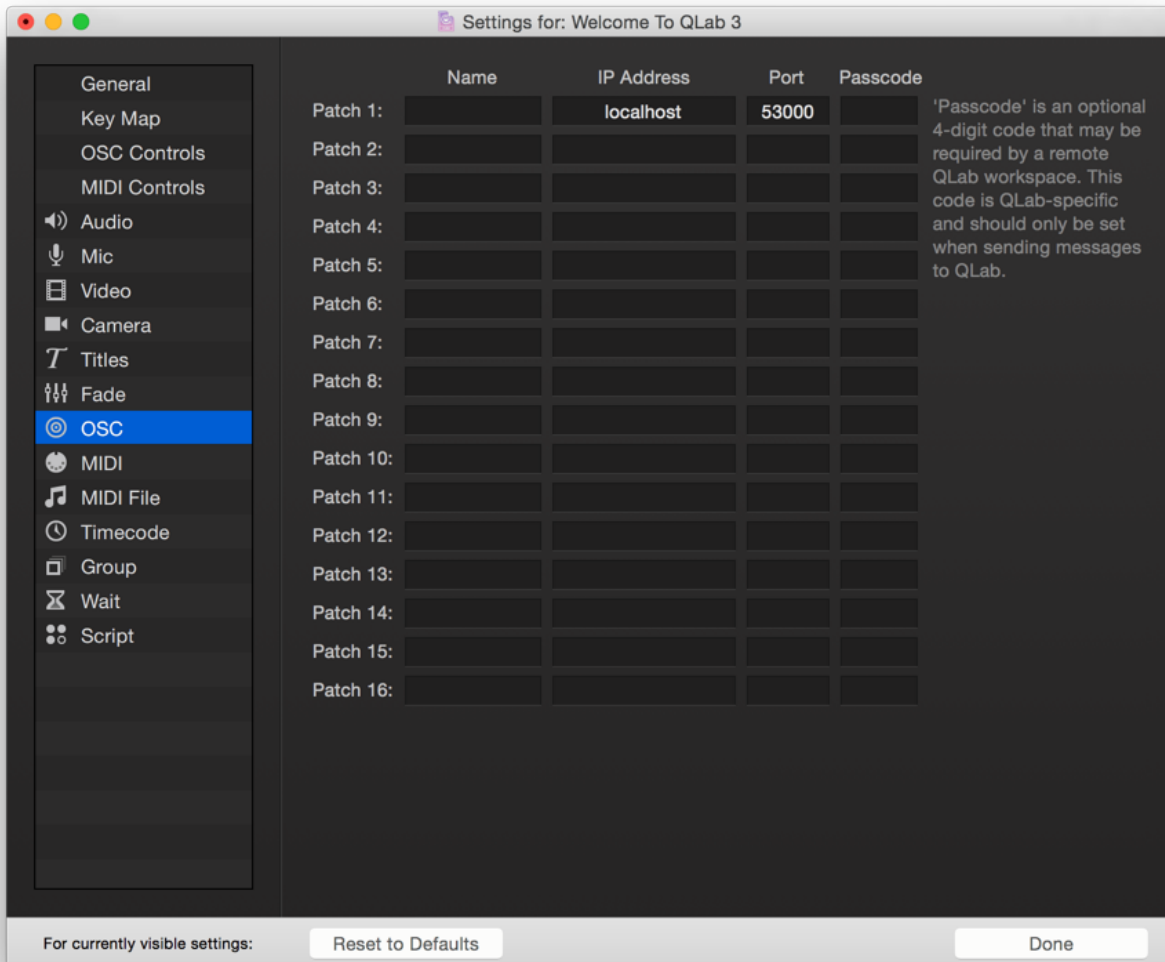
Settings for: Welcome To QLab 3

General
Key Map
OSC Controls
MIDI Controls
Audio
Mic
Video
Camera
Titles
Fade
OSC
MIDI
MIDI File
Timecode
Group
Wait
Script

| | Name | IP Address | Port | Passcode |
|---|---|---|---|---|
| Patch 1: | | localhost | 53000 | |
| Patch 2: | | | | |
| Patch 3: | | | | |
| Patch 4: | | | | |
| Patch 5: | | | | |
| Patch 6: | | | | |
| Patch 7: | | | | |
| Patch 8: | | | | |
| Patch 9: | | | | |
| Patch 10: | | | | |
| Patch 11: | | | | |
| Patch 12: | | | | |
| Patch 13: | | | | |
| Patch 14: | | | | |
| Patch 15: | | | | |
| Patch 16: | | | | |

'Passcode' is an optional 4-digit code that may be required by a remote QLab workspace. This code is QLab-specific and should only be set when sending messages to QLab.

For currently visible settings:
Reset to Defaults
Done